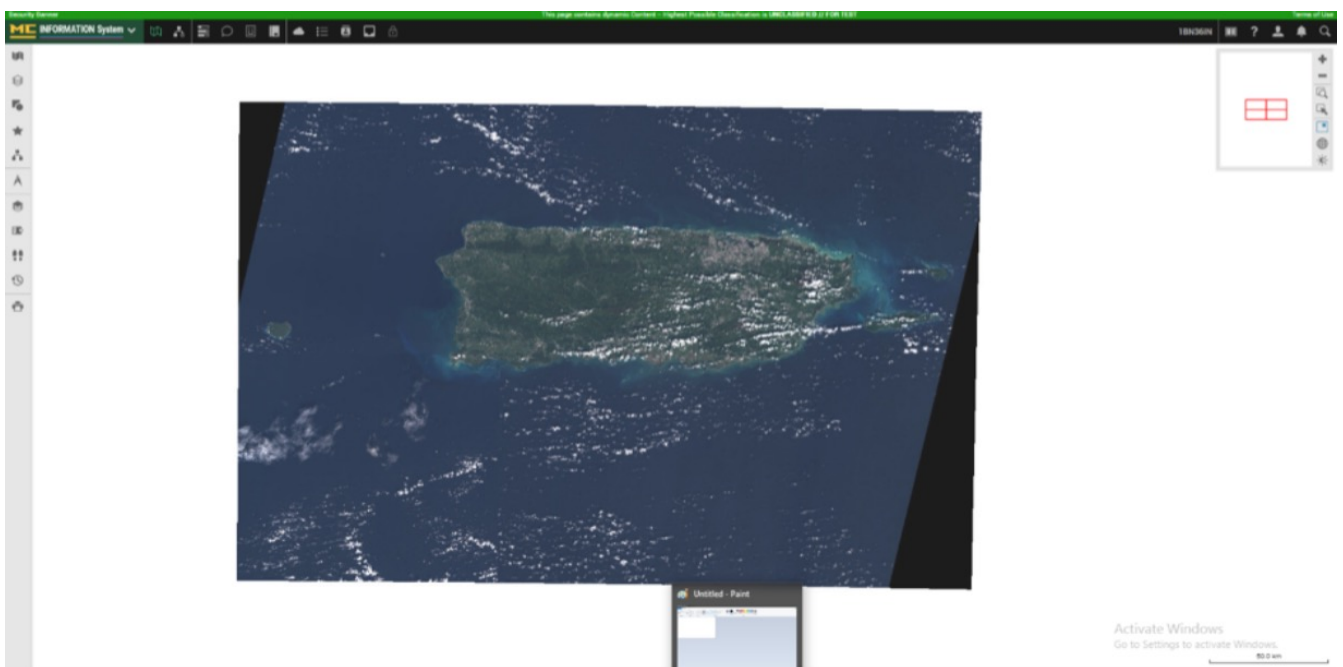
Security Banner
This page contains dynamic Content - Highest Possible Classification is UNCLASSIFIED // FOR TEST
Terms of Use

MC INFORMATION System

18N360N

Untitled - Paint

Activate Windows
Go to Settings to activate Windows.

50.0 km